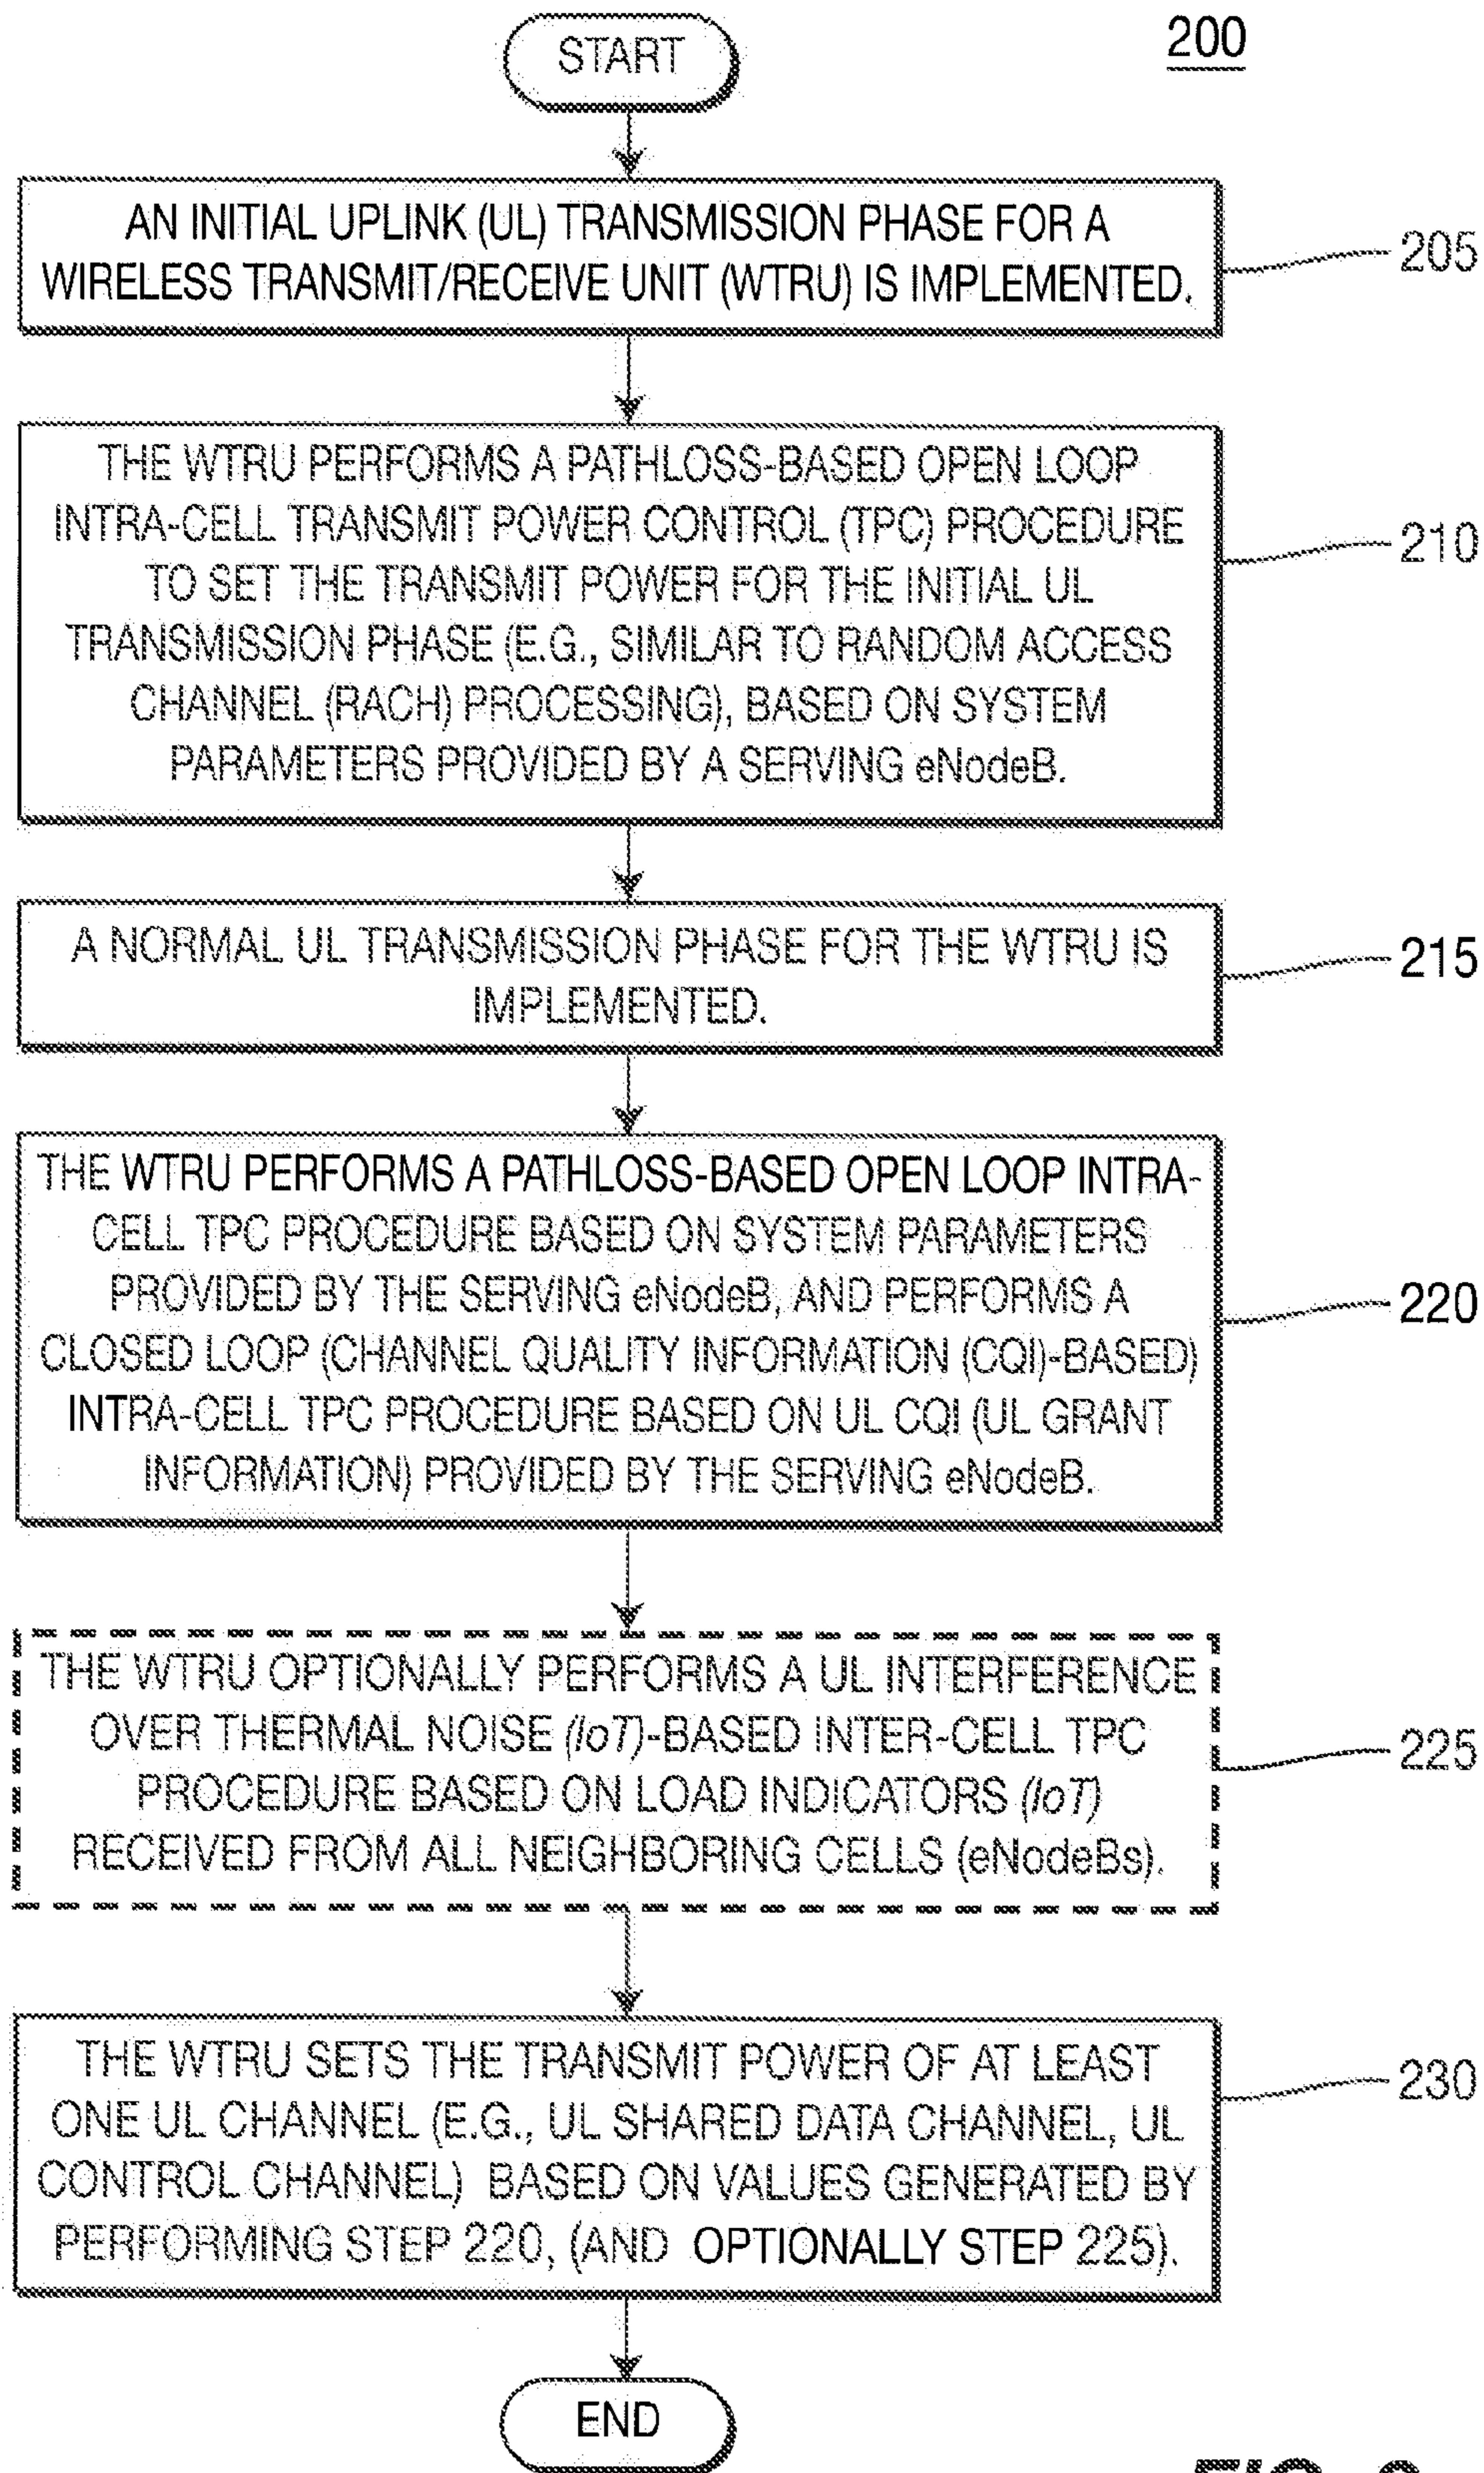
START

200

AN INITIAL UPLINK (UL) TRANSMISSION PHASE FOR A WIRELESS TRANSMIT/RECEIVE UNIT (WTRU) IS IMPLEMENTED.

205

THE WTRU PERFORMS A PATHLOSS-BASED OPEN LOOP INTRA-CELL TRANSMIT POWER CONTROL (TPC) PROCEDURE TO SET THE TRANSMIT POWER FOR THE INITIAL UL TRANSMISSION PHASE (E.G., SIMILAR TO RANDOM ACCESS CHANNEL (RACH) PROCESSING), BASED ON SYSTEM PARAMETERS PROVIDED BY A SERVING eNodeB.

210

A NORMAL UL TRANSMISSION PHASE FOR THE WTRU IS IMPLEMENTED.

215

THE WTRU PERFORMS A PATHLOSS-BASED OPEN LOOP INTRA-CELL TPC PROCEDURE BASED ON SYSTEM PARAMETERS PROVIDED BY THE SERVING eNodeB, AND PERFORMS A CLOSED LOOP (CHANNEL QUALITY INFORMATION (CQI)-BASED) INTRA-CELL TPC PROCEDURE BASED ON UL CQI (UL GRANT INFORMATION) PROVIDED BY THE SERVING eNodeB.

220

THE WTRU OPTIONALLY PERFORMS A UL INTERFERENCE OVER THERMAL NOISE (IoT)-BASED INTER-CELL TPC PROCEDURE BASED ON LOAD INDICATORS (IoT) RECEIVED FROM ALL NEIGHBORING CELLS (eNodeBs).

225

THE WTRU SETS THE TRANSMIT POWER OF AT LEAST ONE UL CHANNEL (E.G., UL SHARED DATA CHANNEL, UL CONTROL CHANNEL) BASED ON VALUES GENERATED BY PERFORMING STEP 220, (AND OPTIONALLY STEP 225).

230

END